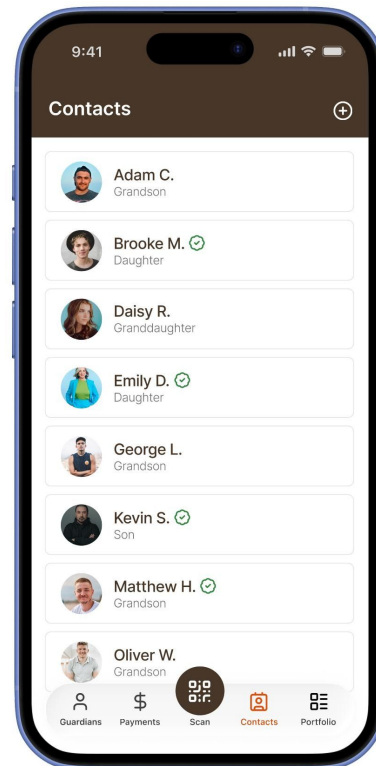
9:41

Contacts

Adam C.
Grandson

Brooke M.
Daughter

Daisy R.
Granddaughter

Emily D.
Daughter

George L.
Grandson

Kevin S.
Son

Matthew H.
Grandson

Oliver W.
Grandson

Guardians Payments Scan Contacts Portfolio